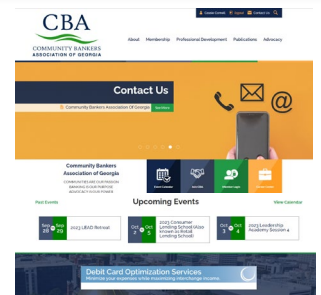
CBA
COMMUNITY BANKERS
ASSOCIATION OF GEORGIA

Create Account | Login | Contact Us

About | Membership | Professional Development | Publications | Advocacy

Contact Us

Community Bankers Association Of Georgia | See More

Community Bankers Association of Georgia

COMMUNITY ARE OUR PASSION
BANKING IS OUR PURPOSE
ADVOCACY IS OUR POWER

Event Calendar | Join CBA | Member Login | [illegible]

Past Events | Upcoming Events | View Calendar

Sep 28 Sep 29 | 2023 LBAD Retreat

Oct 2 Oct 5 | 2023 Consumer Lending School (Also known as Retail Lending School)

Oct 3 Oct 4 | 2023 Leadership Academy Session 4

Debit Card Optimization Services
Minimize your expenses while maximizing interchange income